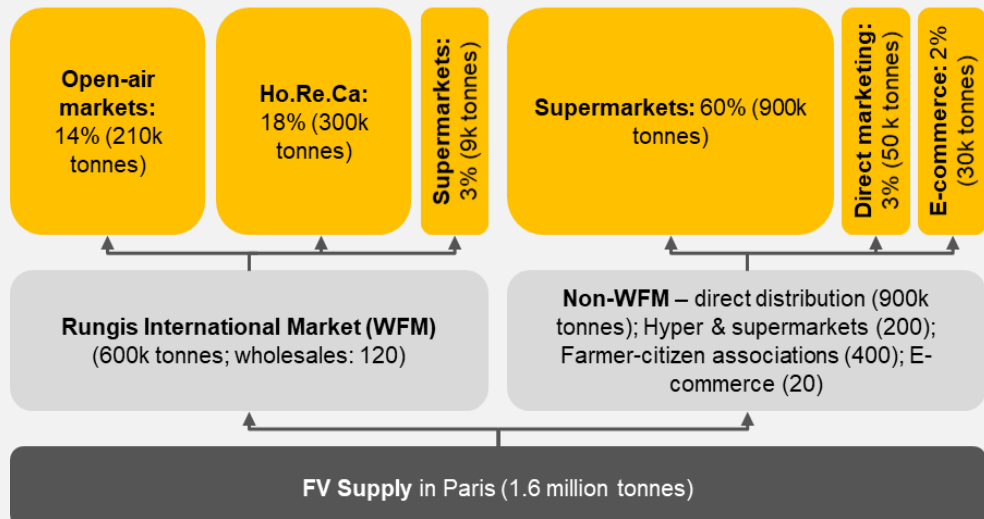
Open-air markets: 14% (210k tonnes)

Ho.Re.Ca: 18% (300k tonnes)

Supermarkets: 3% (9k tonnes)

Supermarkets: 60% (900k tonnes)

Direct marketing: 3% (50 k tonnes)

E-commerce: 2% (30k tonnes)

Rungis International Market (WFM) (600k tonnes; wholesales: 120)

Non-WFM – direct distribution (900k tonnes); Hyper & supermarkets (200); Farmer-citizen associations (400); E-commerce (20)

FV Supply in Paris (1.6 million tonnes)